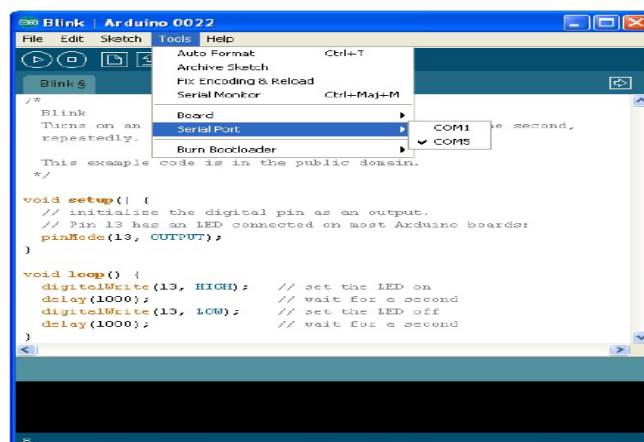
Blink | Arduino 0022
File Edit Sketch Tools Help
Auto Format Ctrl+T
Archive Sketch
Fix Encoding & Reload
Serial Monitor Ctrl+Maj+M
Board
Serial Port
Burn Bootloader
COM1
COM5
Blink §

/*
Blink
Turns on an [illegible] e second,
repeatedly.

This example code is in the public domain.
*/

void setup() {
// initialize the digital pin as an output.
// Pin 13 has an LED connected on most Arduino boards:
pinMode(13, OUTPUT);
}

void loop() {
digitalWrite(13, HIGH); // set the LED on
delay(1000); // wait for a second
digitalWrite(13, LOW); // set the LED off
delay(1000); // wait for a second
}